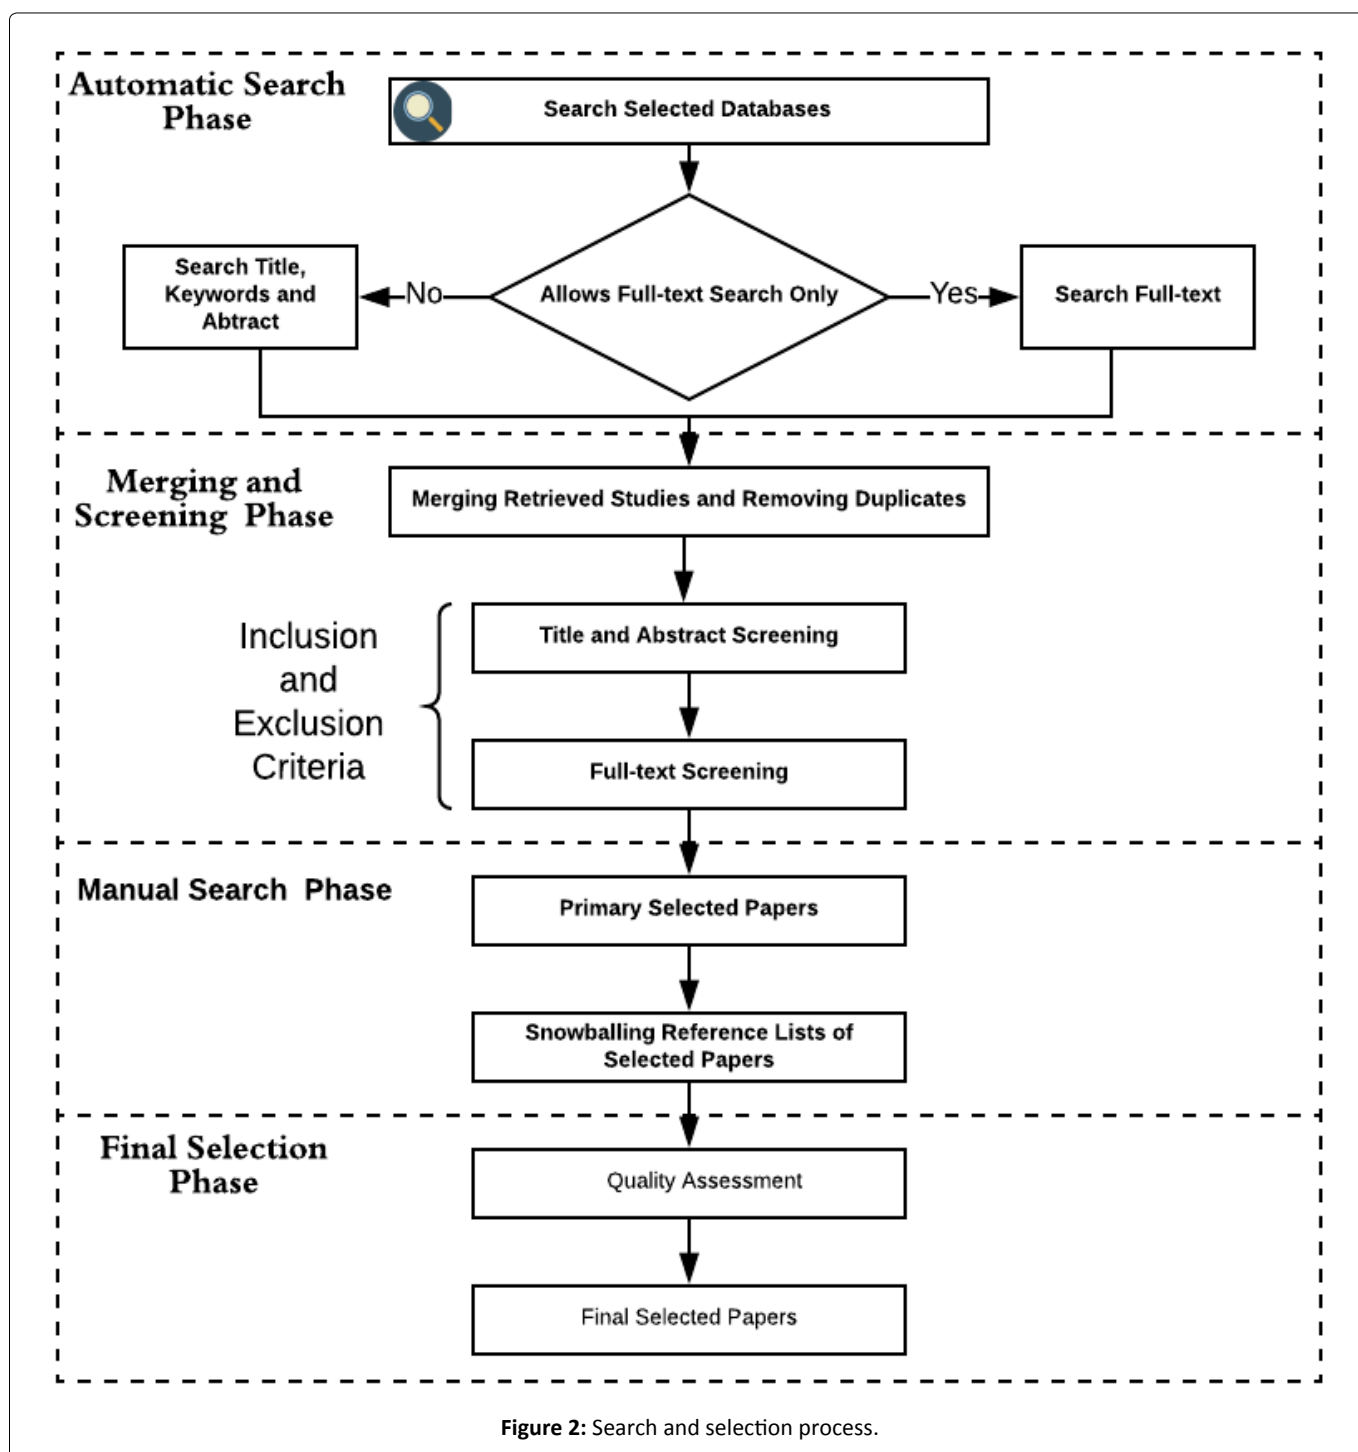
Automatic Search Phase

Search Selected Databases

Allows Full-text Search Only

No

Search Title, Keywords and Abtract

Yes

Search Full-text

Merging and Screening Phase

Merging Retrieved Studies and Removing Duplicates

Inclusion and Exclusion Criteria

Title and Abstract Screening

Full-text Screening

Manual Search Phase

Primary Selected Papers

Snowballing Reference Lists of Selected Papers

Final Selection Phase

Quality Assessment

Final Selected Papers

**Figure 2:** Search and selection process.